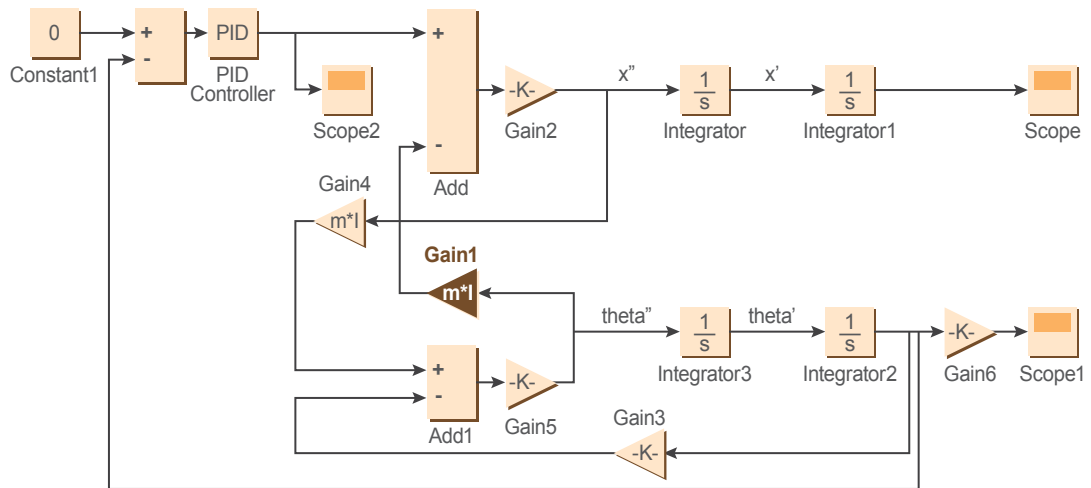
0
Constant1
+
-
PID
PID Controller
Scope2
+
-
Add
-K-
Gain2
x''
$\frac{1}{s}$
Integrator
x'
$\frac{1}{s}$
Integrator1
Scope
Gain4
m*l
Gain1
m*l
theta''
$\frac{1}{s}$
Integrator3
theta'
$\frac{1}{s}$
Integrator2
-K-
Gain6
Scope1
+
-
Add1
-K-
Gain5
Gain3
-K-